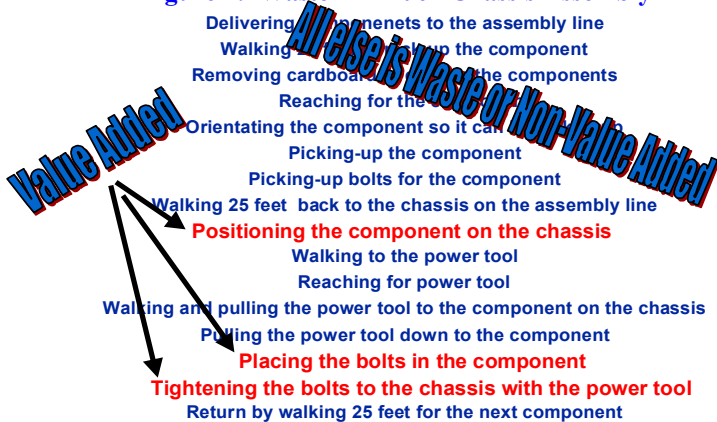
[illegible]
Delivering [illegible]ponenets to the assembly line
Walking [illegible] up the component
Removing cardboa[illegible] the components
Reaching for the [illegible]
Orientating the component so it ca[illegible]
Picking-up the component
Picking-up bolts for the component
Walking 25 feet back to the chassis on the assembly line
Positioning the component on the chassis
Walking to the power tool
Reaching for power tool
Wa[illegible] and pulling the power tool to the component on the chassis
P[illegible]ing the power tool down to the component
Placing the bolts in the component
Tightening the bolts to the chassis with the power tool
Return by walking 25 feet for the next component

Value Added

All else is Waste or Non-Value Added